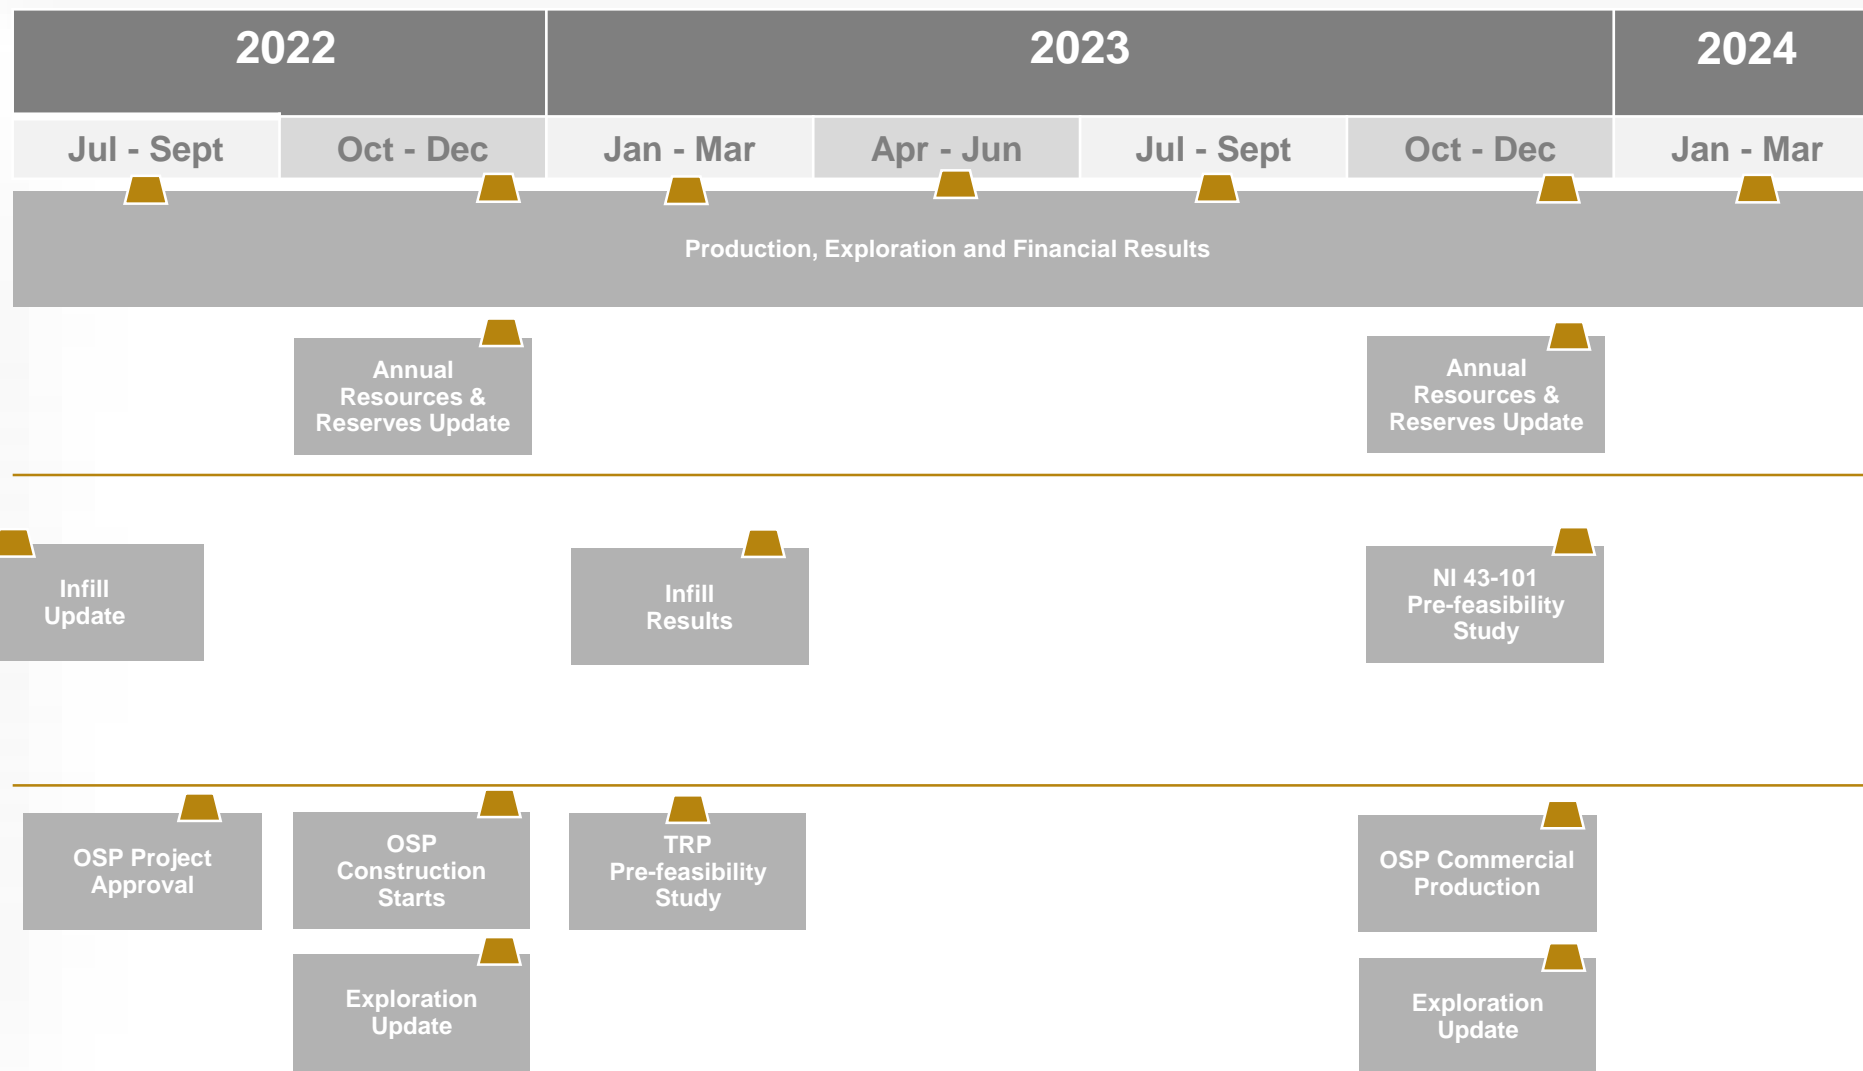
| 2022 | | 2023 | | | | 2024 |
|---|---|---|---|---|---|---|
| Jul - Sept | Oct - Dec | Jan - Mar | Apr - Jun | Jul - Sept | Oct - Dec | Jan - Mar |

Production, Exploration and Financial Results

Annual Resources & Reserves Update

Annual Resources & Reserves Update

Infill Update

Infill Results

NI 43-101 Pre-feasibility Study

OSP Project Approval

OSP Construction Starts

TRP Pre-feasibility Study

OSP Commercial Production

Exploration Update

Exploration Update